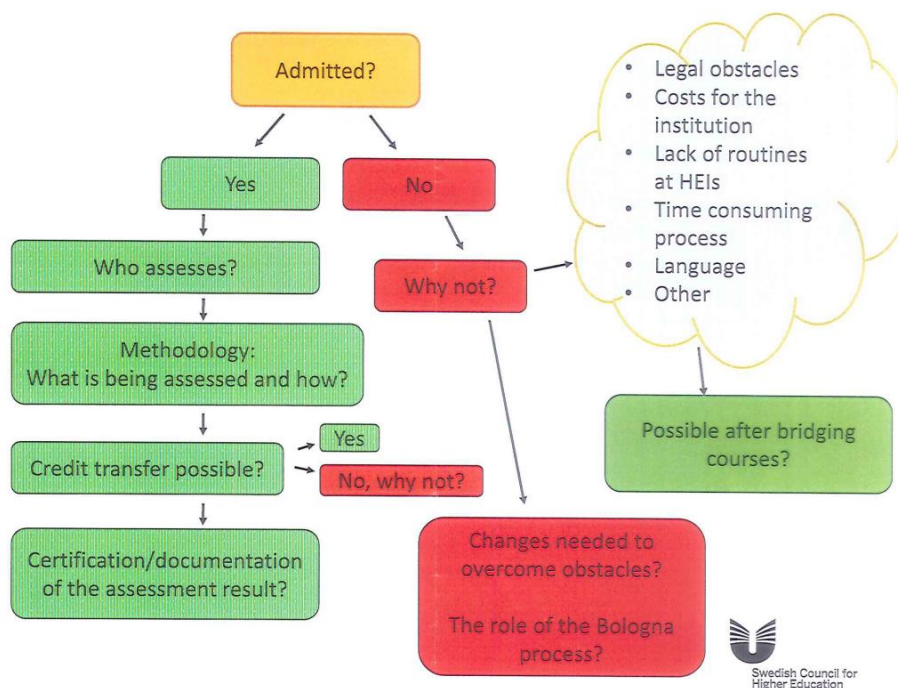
Admitted?

Yes

No

Who assesses?

Why not?

- Legal obstacles
- Costs for the institution
- Lack of routines at HEIs
- Time consuming process
- Language
- Other

Methodology:
What is being assessed and how?

Possible after bridging courses?

Credit transfer possible?

Yes

No, why not?

Certification/documentation of the assessment result?

Changes needed to overcome obstacles?

The role of the Bologna process?

Swedish Council for Higher Education